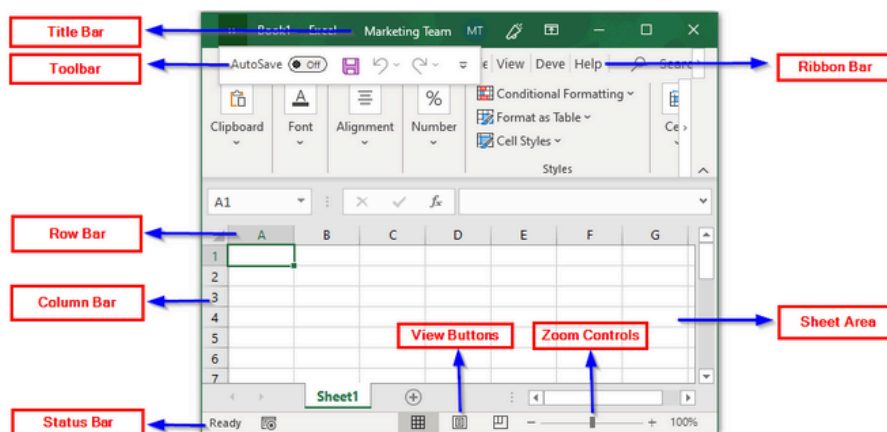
Title Bar

Book1 - Excel Marketing Team MT

Toolbar

AutoSave Off

View Deve Help Search

Ribbon Bar

Clipboard

Font

Alignment

%

Number

Conditional Formatting

Format as Table

Cell Styles

Styles

Ce

A1

$f_x$

Row Bar

A B C D E F G

1
2
3
4
5
6
7

Column Bar

View Buttons

Zoom Controls

Sheet Area

Sheet1

Status Bar

Ready

100%